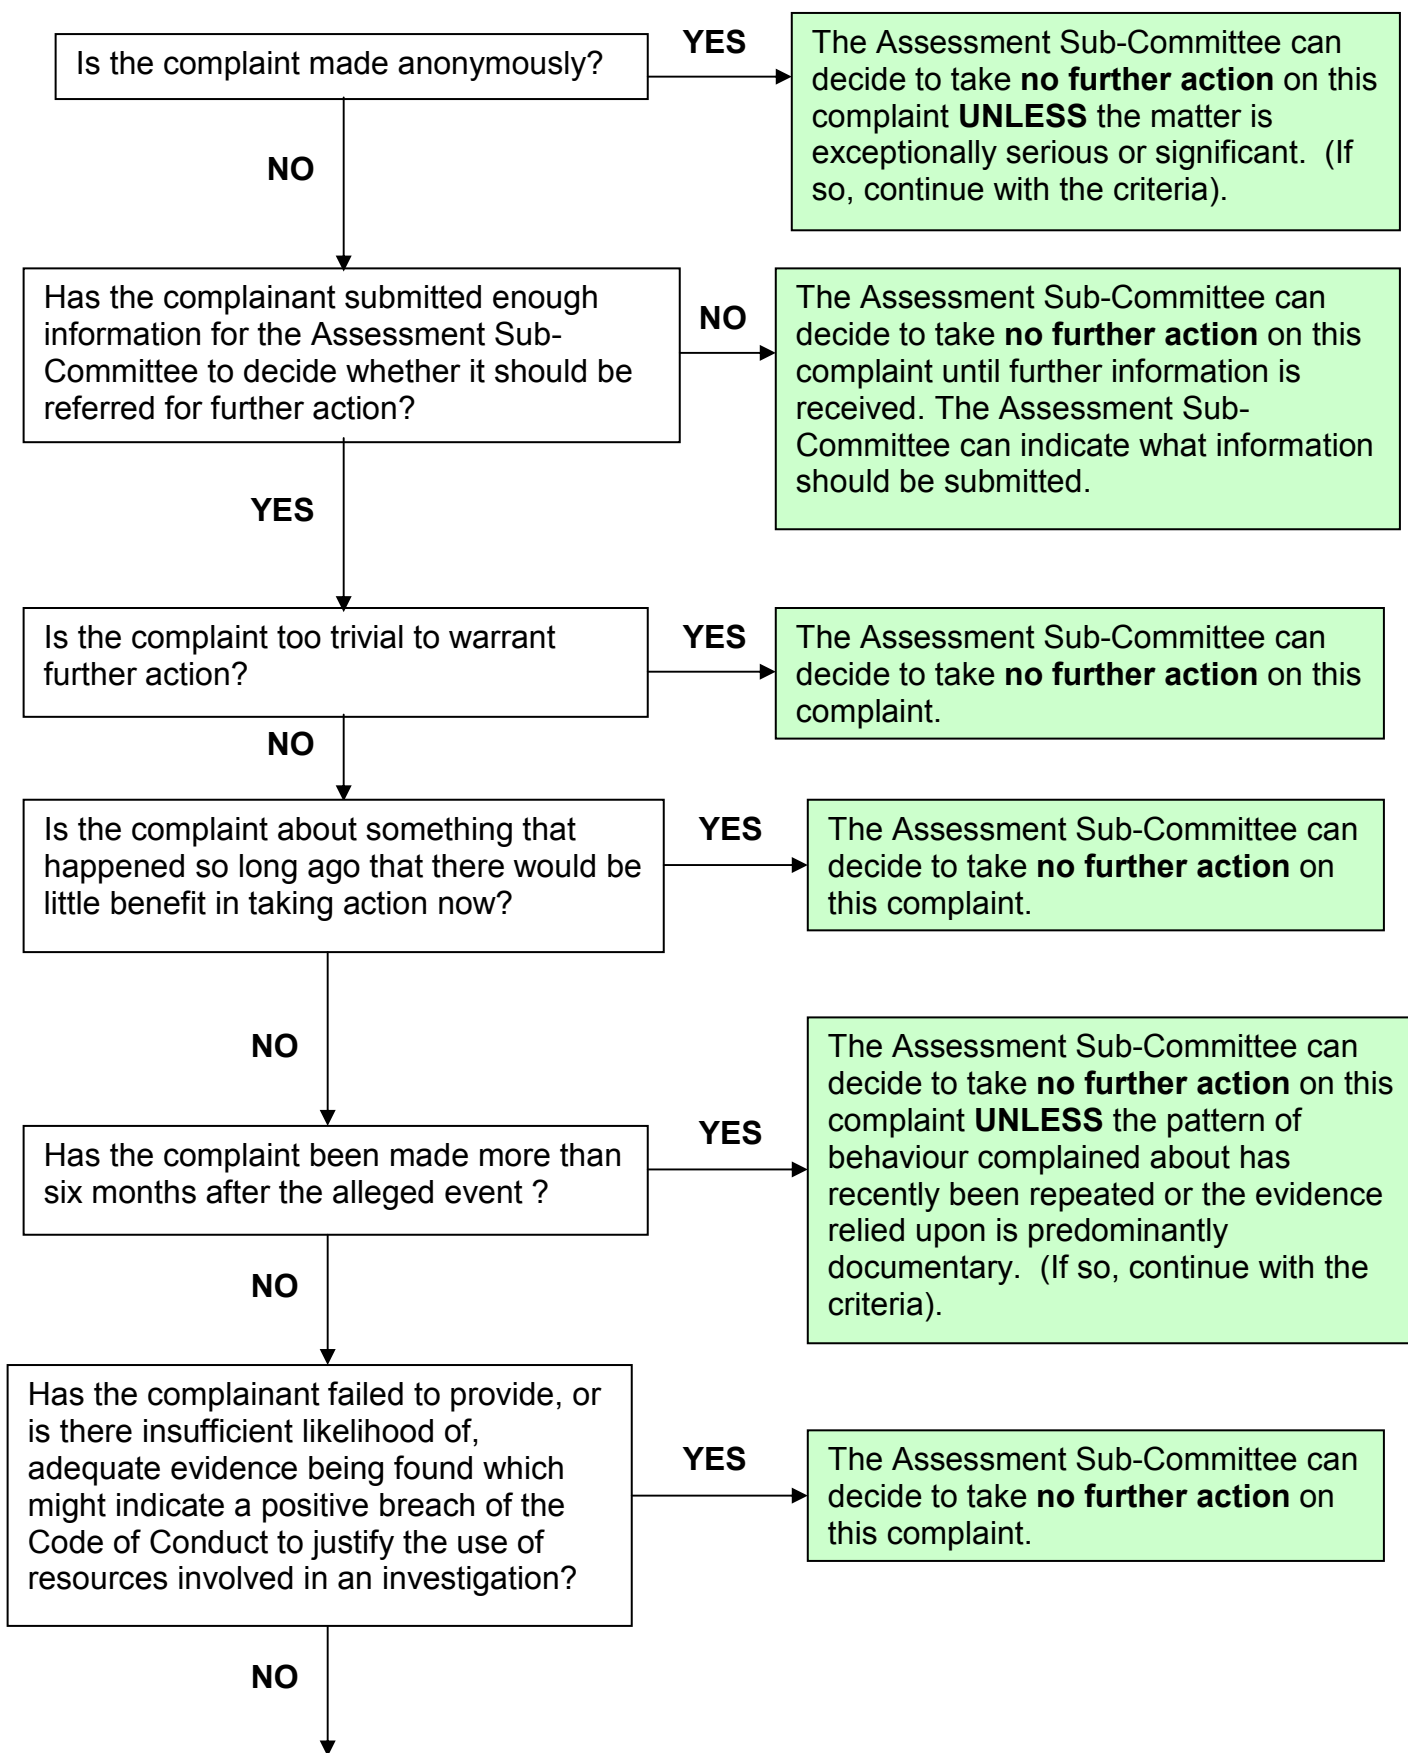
Is the complaint made anonymously?

YES

The Assessment Sub-Committee can decide to take **no further action** on this complaint **UNLESS** the matter is exceptionally serious or significant. (If so, continue with the criteria).

NO

Has the complainant submitted enough information for the Assessment Sub-Committee to decide whether it should be referred for further action?

NO

The Assessment Sub-Committee can decide to take **no further action** on this complaint until further information is received. The Assessment Sub-Committee can indicate what information should be submitted.

YES

Is the complaint too trivial to warrant further action?

YES

The Assessment Sub-Committee can decide to take **no further action** on this complaint.

NO

Is the complaint about something that happened so long ago that there would be little benefit in taking action now?

YES

The Assessment Sub-Committee can decide to take **no further action** on this complaint.

NO

Has the complaint been made more than six months after the alleged event ?

YES

The Assessment Sub-Committee can decide to take **no further action** on this complaint **UNLESS** the pattern of behaviour complained about has recently been repeated or the evidence relied upon is predominantly documentary. (If so, continue with the criteria).

NO

Has the complainant failed to provide, or is there insufficient likelihood of, adequate evidence being found which might indicate a positive breach of the Code of Conduct to justify the use of resources involved in an investigation?

YES

The Assessment Sub-Committee can decide to take **no further action** on this complaint.

NO